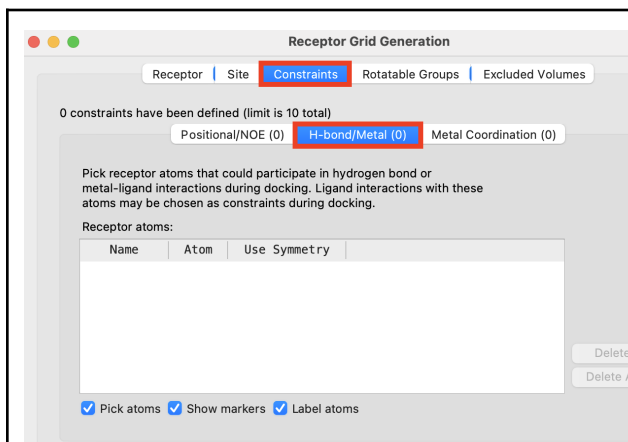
Receptor Grid Generation

Receptor | Site | Constraints | Rotatable Groups | Excluded Volumes

0 constraints have been defined (limit is 10 total)

Positional/NOE (0) | H-bond/Metal (0) | Metal Coordination (0)

Pick receptor atoms that could participate in hydrogen bond or metal-ligand interactions during docking. Ligand interactions with these atoms may be chosen as constraints during docking.

Receptor atoms:

| Name | Atom | Use Symmetry |
|---|---|---|

Delete

Delete A

Pick atoms Show markers Label atoms